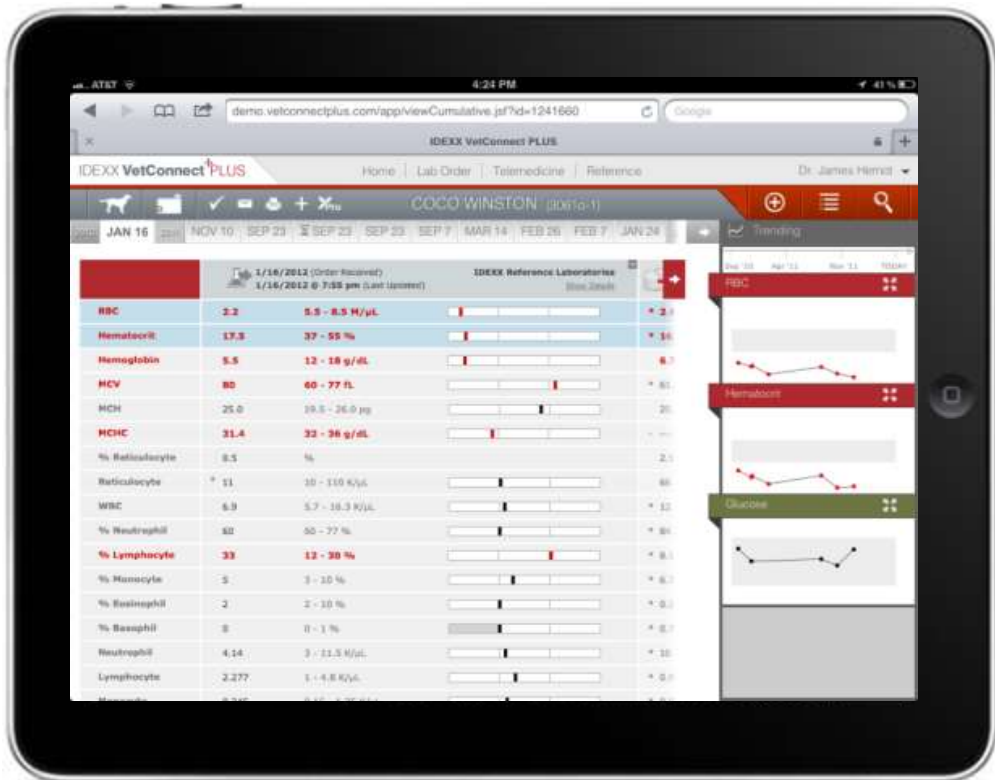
AT&T
4:24 PM
41 %
demo.vetconnectplus.com/app/viewCumulative.jsf?id=1241660
Google
IDEXX VetConnect PLUS
IDEXX VetConnect PLUS
Home | Lab Order | Telemedicine | Reference
Dr. James Herriot
COCO WINSTON (3061o-1)
JAN 16 | NOV 10 | SEP 23 | SEP 23 | SEP 23 | SEP 7 | MAR 14 | FEB 26 | FEB 7 | JAN 24
Trending

1/16/2012 (Order Received)
1/16/2012 @ 7:55 pm (Last Updated)
IDEXX Reference Laboratories
Show Details

| | | |
|---|---|---|
| RBC | 2.2 | 5.5 - 8.5 M/µL |
| Hematocrit | 17.5 | 37 - 55 % |
| Hemoglobin | 5.5 | 12 - 18 g/dL |
| MCV | 80 | 60 - 77 fL |
| MCH | 25.0 | 19.5 - 26.0 pg |
| MCHC | 31.4 | 32 - 36 g/dL |
| % Reticulocyte | 0.5 | % |
| Reticulocyte | 11 | 10 - 110 K/µL |
| WBC | 6.9 | 5.7 - 16.3 K/µL |
| % Neutrophil | 60 | 60 - 77 % |
| % Lymphocyte | 33 | 12 - 30 % |
| % Monocyte | 5 | 3 - 10 % |
| % Eosinophil | 2 | 2 - 10 % |
| % Basophil | 0 | 0 - 1 % |
| Neutrophil | 4.14 | 3 - 11.5 K/µL |
| Lymphocyte | 2.277 | 1 - 4.8 K/µL |

RBC
Hematocrit
Glucose